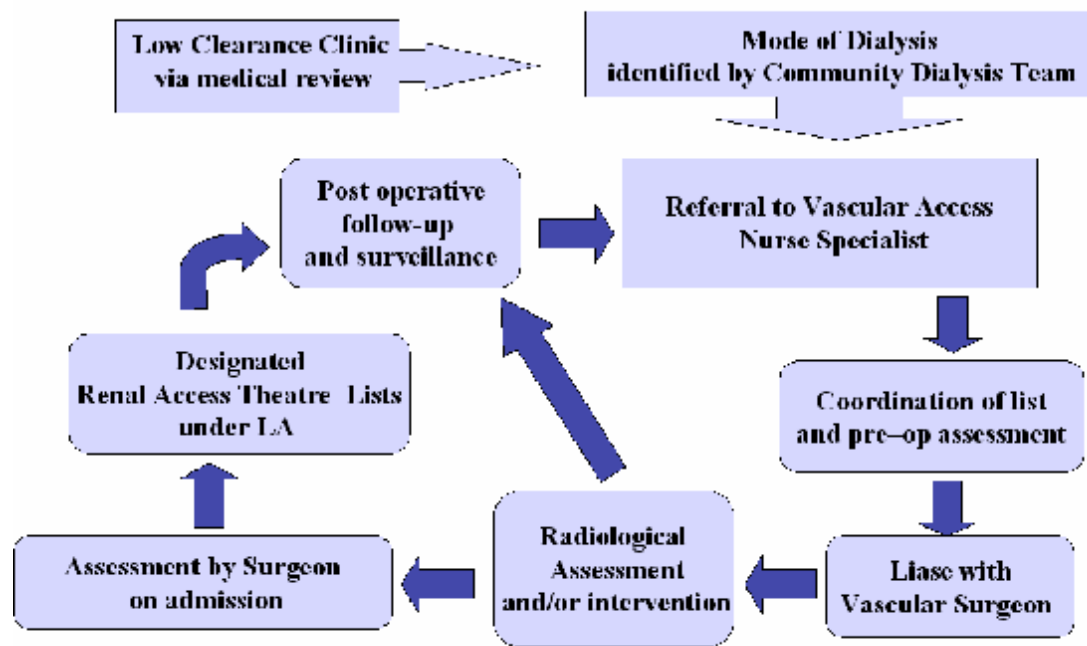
Low Clearance Clinic via medical review

Mode of Dialysis identified by Community Dialysis Team

Post operative follow-up and surveillance

Referral to Vascular Access Nurse Specialist

Coordination of list and pre–op assessment

Liase with Vascular Surgeon

Radiological Assessment and/or intervention

Assessment by Surgeon on admission

Designated Renal Access Theatre Lists under LA